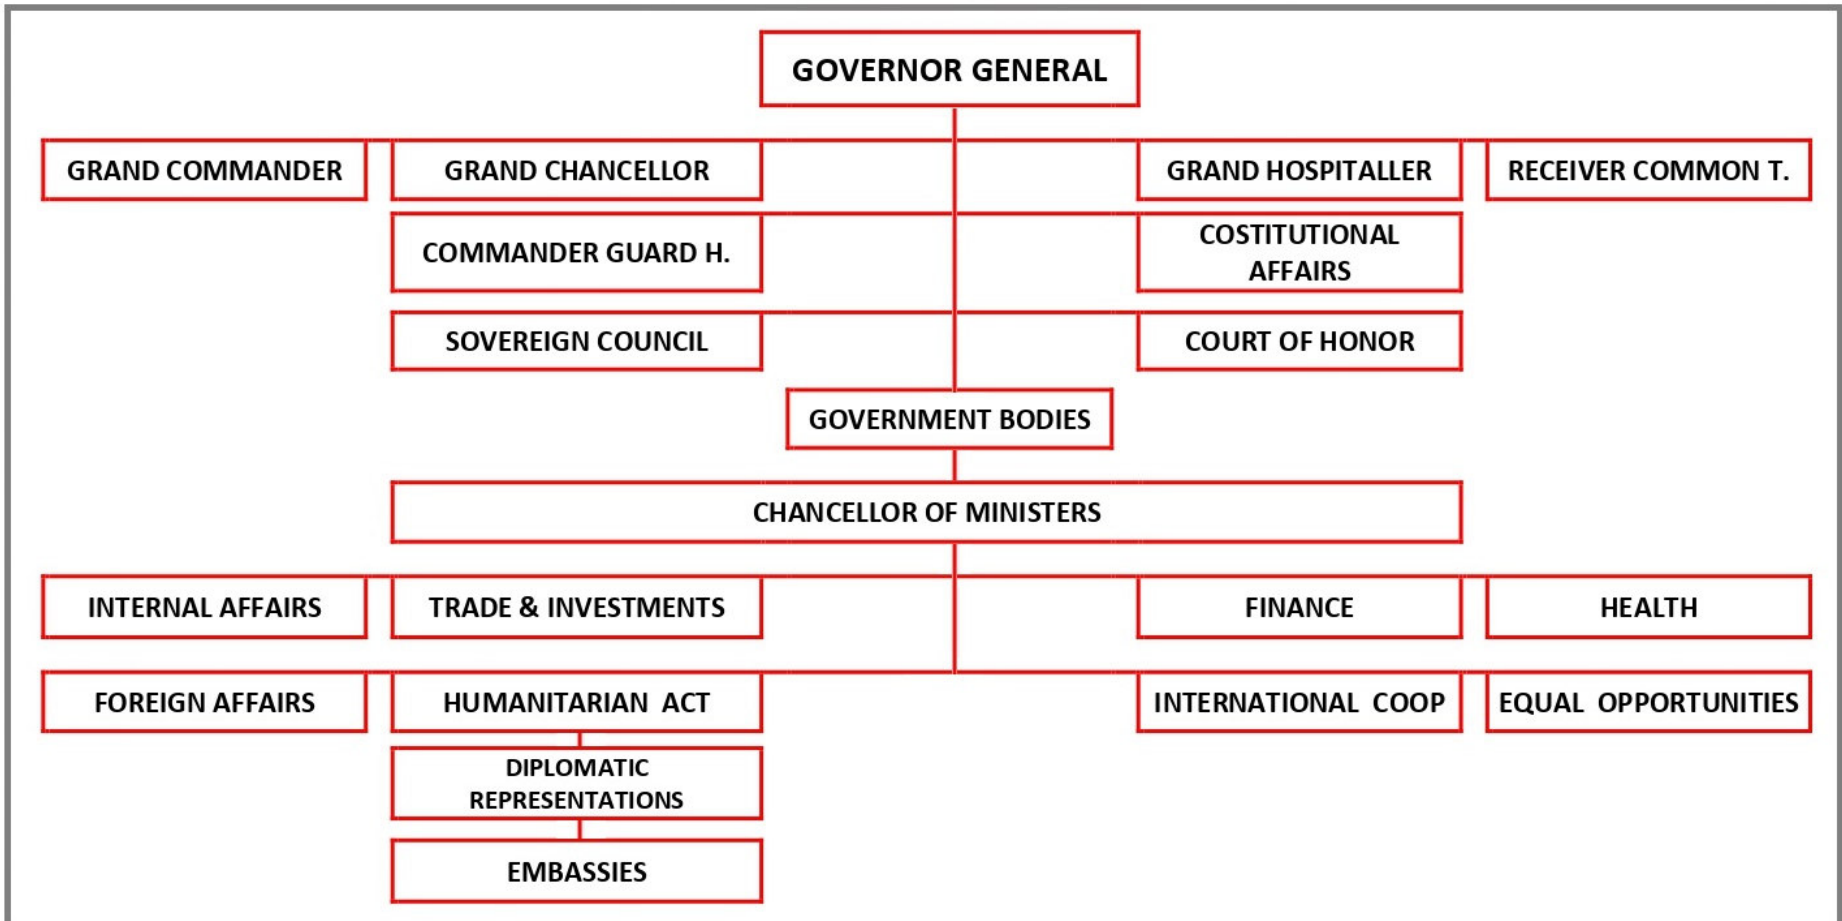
GOVERNOR GENERAL

GRAND COMMANDER

GRAND CHANCELLOR

GRAND HOSPITALLER

RECEIVER COMMON T.

COMMANDER GUARD H.

COSTITUTIONAL AFFAIRS

SOVEREIGN COUNCIL

COURT OF HONOR

GOVERNMENT BODIES

CHANCELLOR OF MINISTERS

INTERNAL AFFAIRS

TRADE & INVESTMENTS

FINANCE

HEALTH

FOREIGN AFFAIRS

HUMANITARIAN ACT

INTERNATIONAL COOP

EQUAL OPPORTUNITIES

DIPLOMATIC REPRESENTATIONS

EMBASSIES